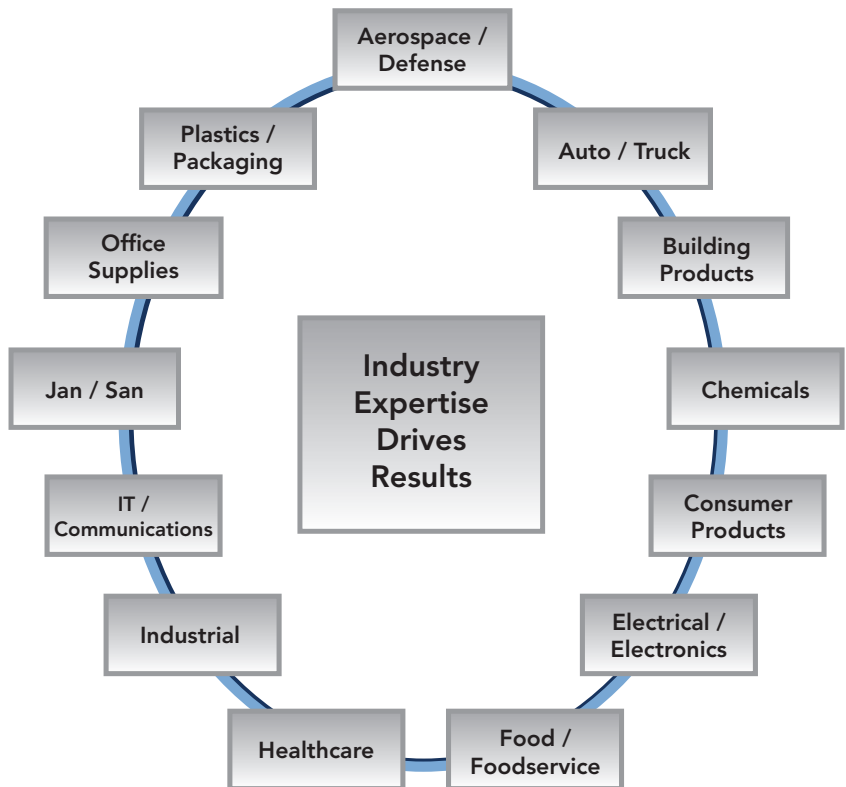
Aerospace / Defense

Auto / Truck

Building Products

Chemicals

Consumer Products

Electrical / Electronics

Food / Foodservice

Healthcare

Industrial

IT / Communications

Jan / San

Office Supplies

Plastics / Packaging

Industry Expertise Drives Results